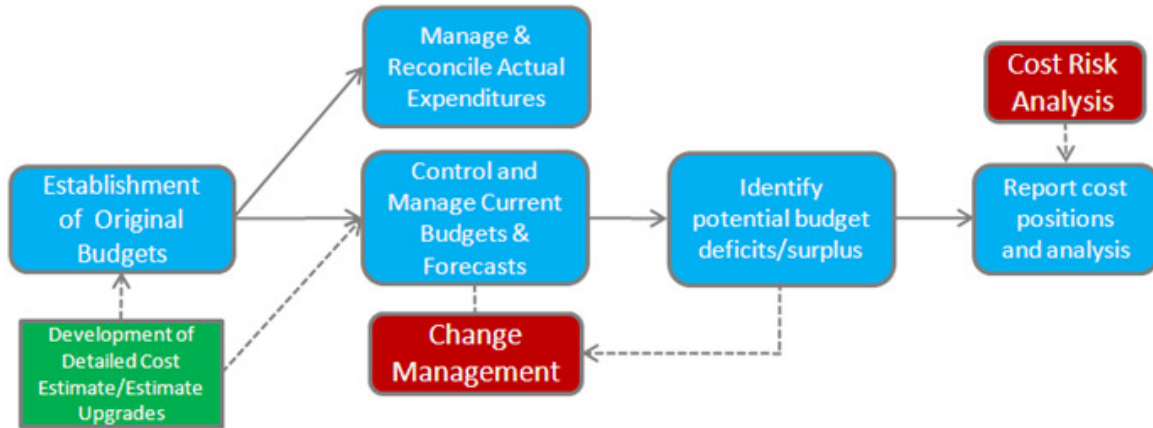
Manage & Reconcile Actual Expenditures

Cost Risk Analysis

Establishment of Original Budgets

Control and Manage Current Budgets & Forecasts

Identify potential budget deficits/surplus

Report cost positions and analysis

Development of Detailed Cost Estimate/Estimate Upgrades

Change Management